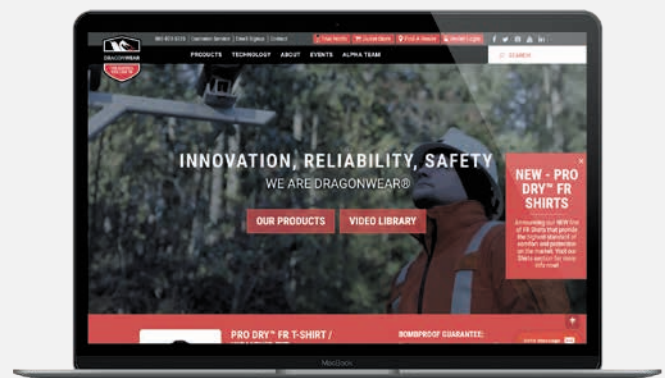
DRAGONWEAR

Customer Service | Email Signup | Contact

Find A Retailer

PRODUCTS TECHNOLOGY ABOUT EVENTS ALPHA TEAM

SEARCH

INNOVATION, RELIABILITY, SAFETY

WE ARE DRAGONWEAR®

OUR PRODUCTS

VIDEO LIBRARY

NEW - PRO DRY™ FR SHIRTS

Announcing our NEW line of FR Shirts that provide the highest standard of comfort and protection on the market. Visit our Shirts section for more info now!

PRO DRY™ FR T-SHIRT /

BOMBPROOF GUARANTEE:

MacBook